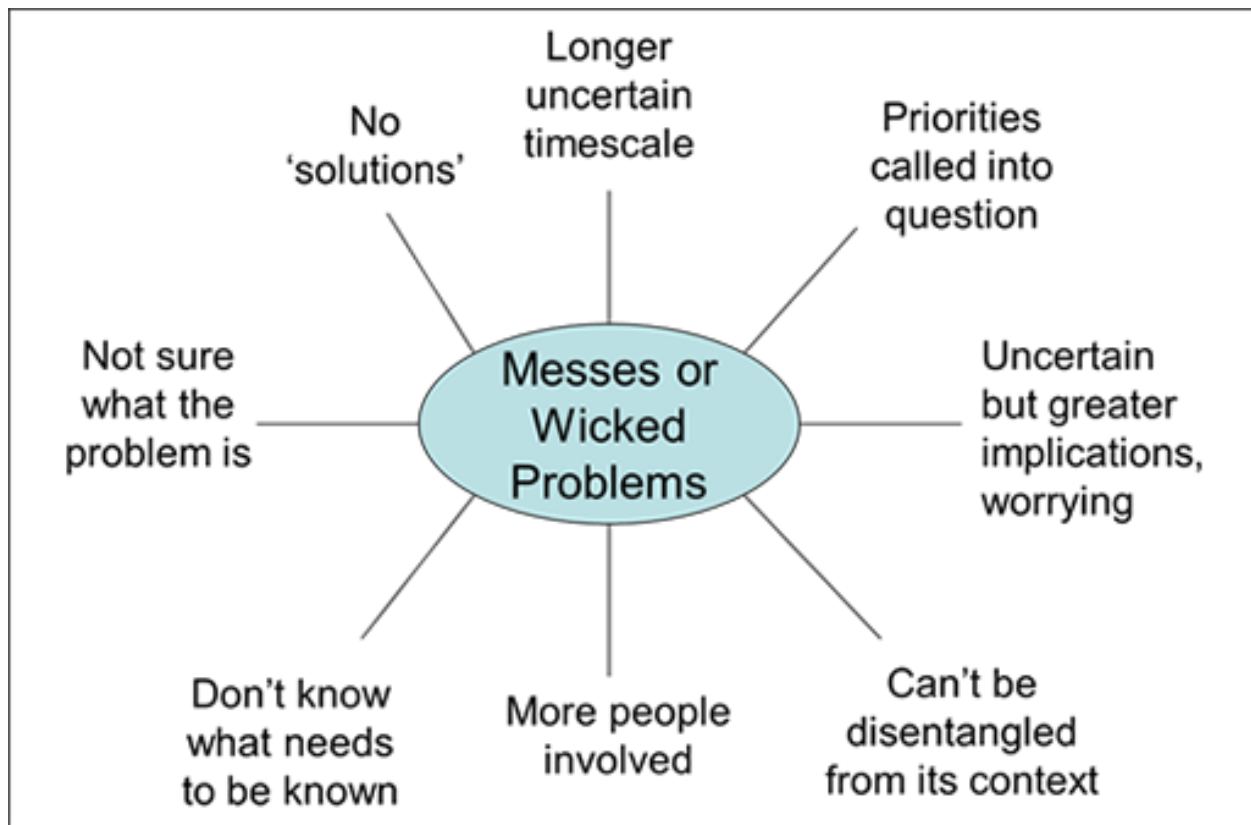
Messes or Wicked Problems

Longer uncertain timescale

Priorities called into question

Uncertain but greater implications, worrying

Can't be disentangled from its context

More people involved

Don't know what needs to be known

Not sure what the problem is

No 'solutions'